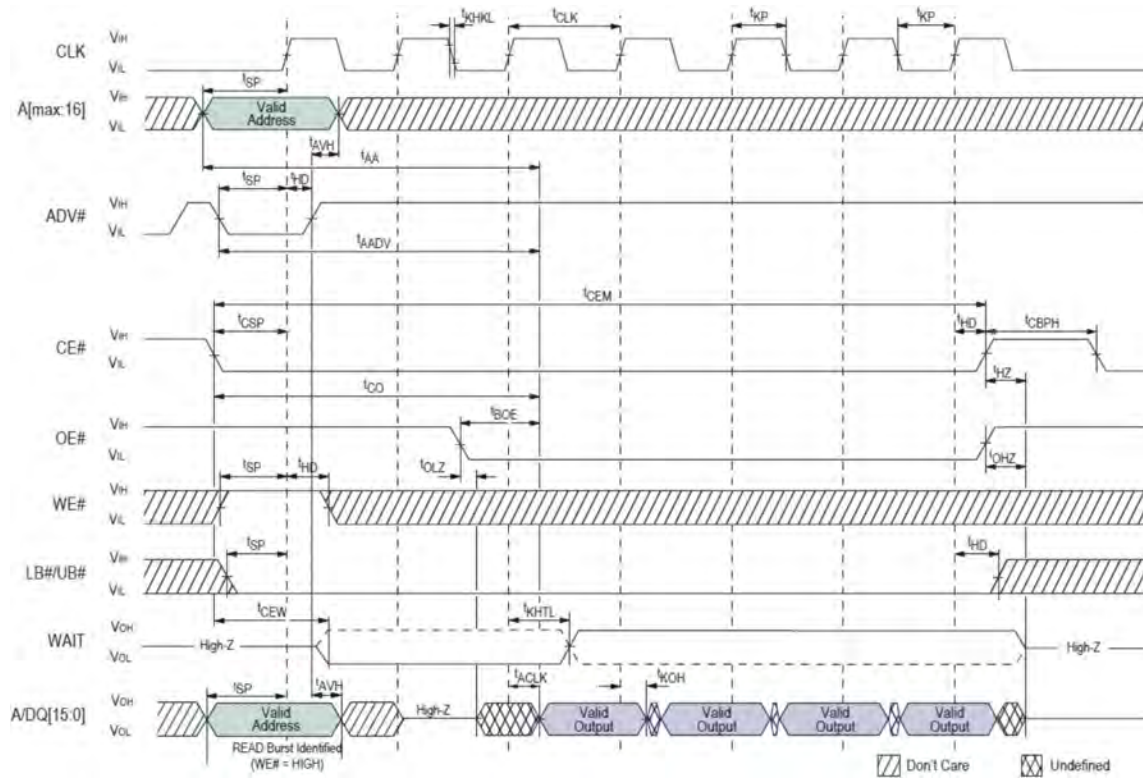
CLK
$V_{IH}$
$V_{IL}$
$t_{KHKL}$
$t_{CLK}$
$t_{KP}$
$t_{KP}$

A[max:16]
$V_{IH}$
$V_{IL}$
$t_{SP}$
Valid Address
$t_{AVH}$
$t_{AA}$

ADV#
$V_{IH}$
$V_{IL}$
$t_{SP}$
$t_{HD}$
$t_{AADV}$

CE#
$V_{IH}$
$V_{IL}$
$t_{CEM}$
$t_{CSP}$
$t_{HD}$
$t_{CBPH}$
$t_{HZ}$
$t_{CO}$

OE#
$V_{IH}$
$V_{IL}$
$t_{BOE}$
$t_{OLZ}$
$t_{OHZ}$

WE#
$V_{IH}$
$V_{IL}$
$t_{SP}$
$t_{HD}$

LB#/UB#
$V_{IH}$
$V_{IL}$
$t_{SP}$
$t_{HD}$

WAIT
$V_{OH}$
$V_{OL}$
$t_{CEW}$
$t_{KHTL}$
High-Z
High-Z

A/DQ[15:0]
$V_{OH}$
$V_{OL}$
$t_{SP}$
$t_{AVH}$
$t_{ACLK}$
$t_{KOH}$
Valid Address
High-Z
Valid Output
Valid Output
Valid Output
Valid Output
READ Burst Identified (WE# = HIGH)

Don't Care
Undefined